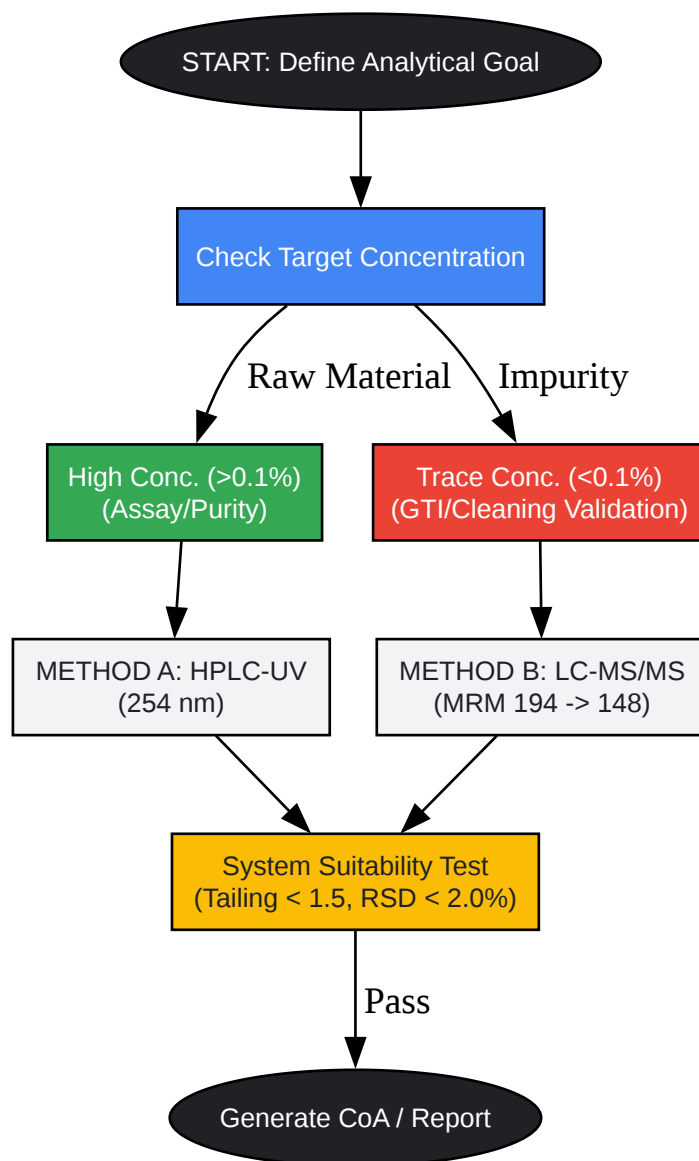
START: Define Analytical Goal

Check Target Concentration

Raw Material

Impurity

High Conc. (>0.1%)
(Assay/Purity)

Trace Conc. (<0.1%)
(GTI/Cleaning Validation)

METHOD A: HPLC-UV
(254 nm)

METHOD B: LC-MS/MS
(MRM 194 -> 148)

System Suitability Test
(Tailing < 1.5, RSD < 2.0%)

Pass

Generate CoA / Report